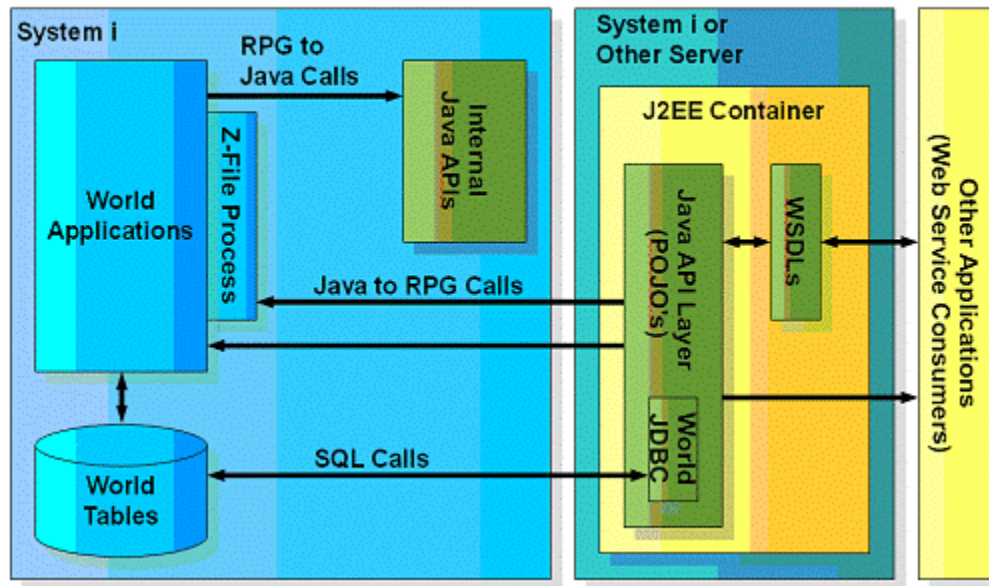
System i

RPG to Java Calls

Internal Java APIs

World Applications

Z-File Process

Java to RPG Calls

World Tables

SQL Calls

System i or Other Server

J2EE Container

Java API Layer (POJO's)

World JDBC

WSDL's

Other Applications (Web Service Consumers)